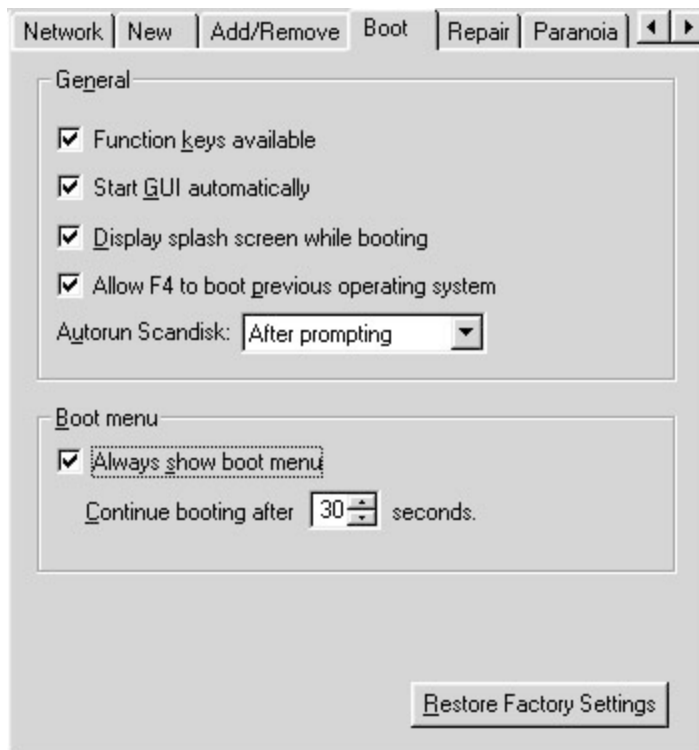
Network | New | Add/Remove | Boot | Repair | Paranoia

General

Function keys available

Start GUI automatically

Display splash screen while booting

Allow F4 to boot previous operating system

Autorun Scandisk: After prompting

Boot menu

Always show boot menu

Continue booting after 30 seconds.

Restore Factory Settings